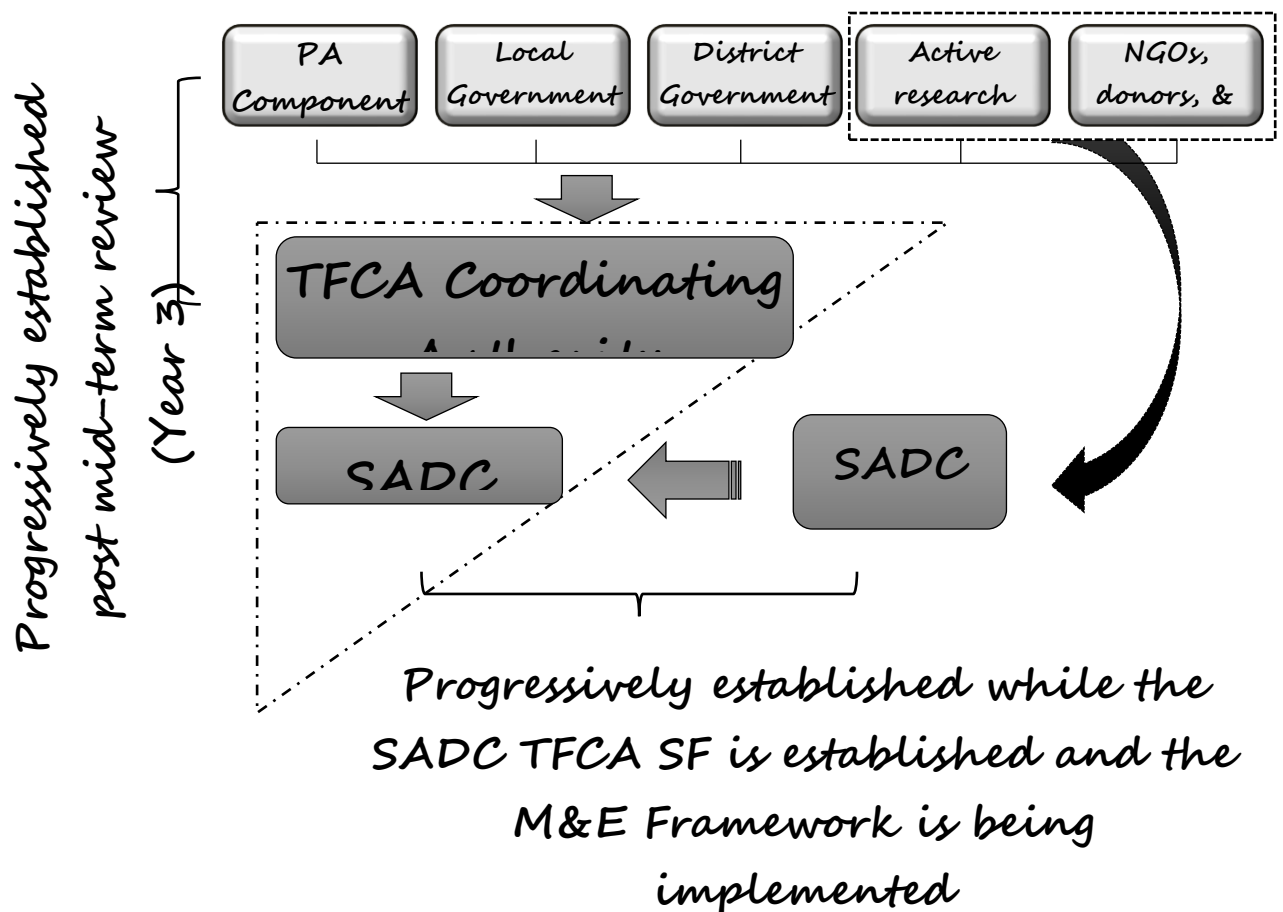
Progressively established post mid-term review (Year 3)

PA Component

Local Government

District Government

Active research

NGOs, donors, &

TFCA Coordinating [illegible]

SADC

SADC

Progressively established while the SADC TFCA SF is established and the M&E Framework is being implemented